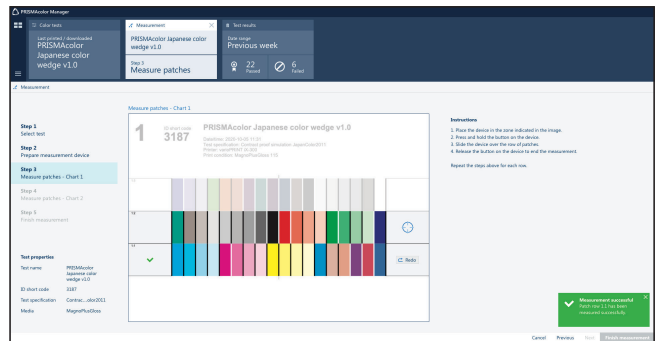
PRISMAcolor Manager

Color tests
Last printed / downloaded
PRISMAcolor Japanese color wedge v1.0

Measurement
PRISMAcolor Japanese color wedge v1.0
Step 3
Measure patches

Test results
Date range
Previous week
22 Passed
6 Failed

Measurement

Step 1
Select test
Step 2
Prepare measurement device
Step 3
Measure patches - Chart 1
Step 4
Measure patches - Chart 2
Step 5
Finish measurement

Test properties
Test name PRISMAcolor Japanese color wedge v1.0
ID short code 3187
Test specification Contrac...olor2011
Media MagnoPlusGloss

Measure patches - Chart 1

1
ID short code
3187
PRISMAcolor Japanese color wedge v1.0
Date/time: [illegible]
Test specification: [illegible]
Printer: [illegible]
Print condition: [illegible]

Redo

Instructions
1. Place the device in the zone indicated in the image.
2. Press and hold the button on the device.
3. Slide the device over the row of patches.
4. Release the button on the device to end the measurement.
Repeat the steps above for each row.

Measurement successful
Patch row 1.1 has been measured successfully

Cancel Previous Next Finish measurement